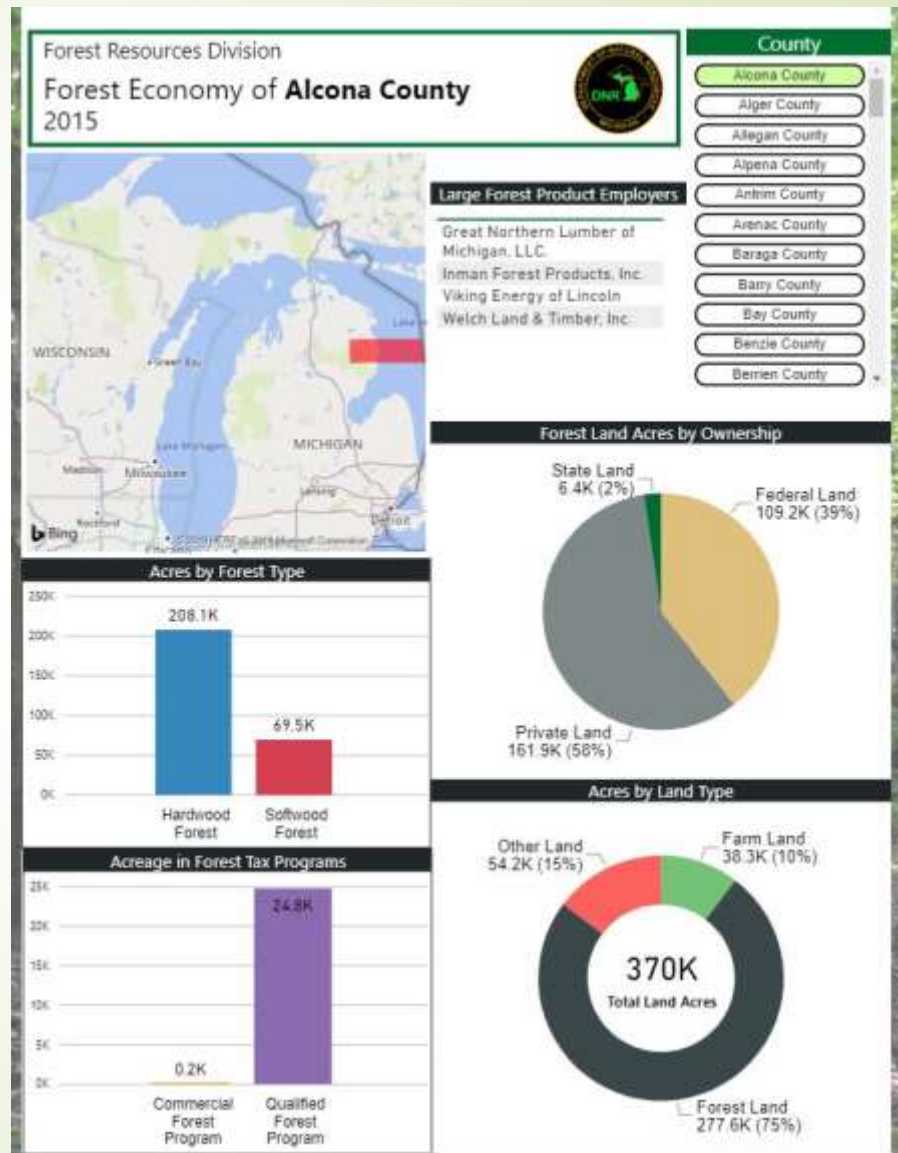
Forest Resources Division

Forest Economy of **Alcona County**

2015

DNR

County

Alcona County
Alger County
Allegan County
Alpena County
Antrim County
Arenac County
Baraga County
Barry County
Bay County
Benzie County
Berrien County

Large Forest Product Employers

| |
|---|
| Great Northern Lumber of Michigan, LLC. |
| Inman Forest Products, Inc. |
| Viking Energy of Lincoln |
| Welch Land & Timber, Inc. |

WISCONSIN
Green Bay
Lake Michigan
MICHIGAN
Madison
Milwaukee
Lansing
Rockford
Detroit
Bing
© 2020 HERE © 2015 Microsoft Corporation

Forest Land Acres by Ownership

State Land
6.4K (2%)

Federal Land
109.2K (39%)

Private Land
161.9K (58%)

Acres by Forest Type

250K
200K
150K
100K
50K
0K

208.1K
69.5K

Hardwood Forest
Softwood Forest

Acres by Land Type

Other Land
54.2K (15%)

Farm Land
38.3K (10%)

370K
Total Land Acres

Forest Land
277.6K (75%)

Acreage in Forest Tax Programs

25K
20K
15K
10K
5K
0K

0.2K
24.8K

Commercial Forest Program
Qualified Forest Program